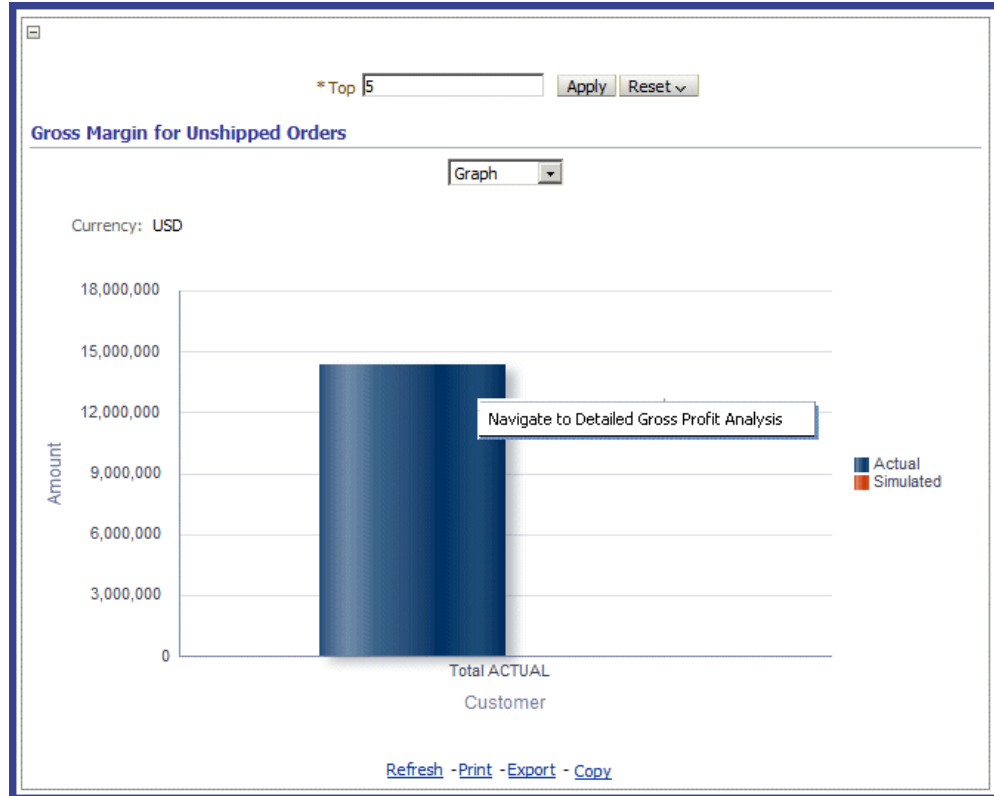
⊟

* Top 5 Apply Reset

Gross Margin for Unshipped Orders

Graph

Currency: USD

18,000,000
15,000,000
12,000,000
9,000,000
6,000,000
3,000,000
0

Amount

Navigate to Detailed Gross Profit Analysis

Actual
Simulated

Total ACTUAL

Customer

Refresh -Print -Export - Copy